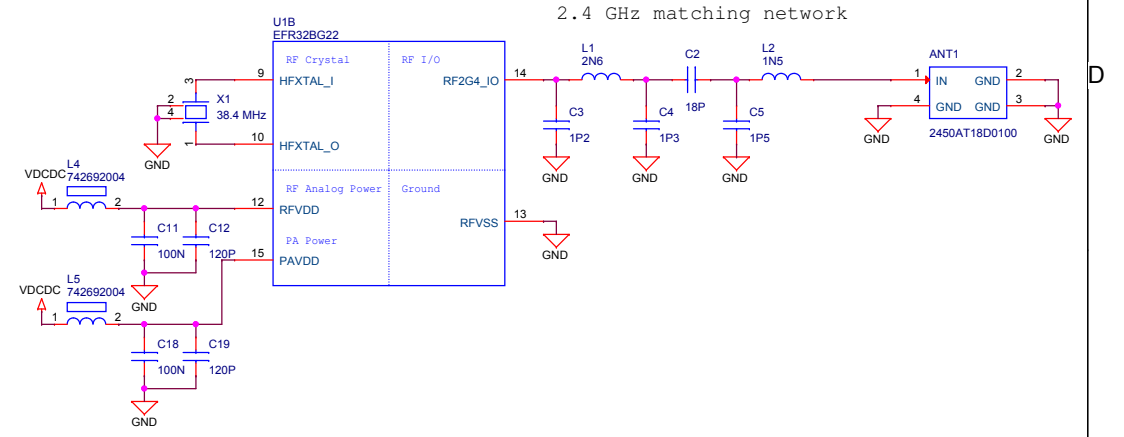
2.4 GHz matching network

U1B
EFR32BG22

RF Crystal
RF I/O

3
9
HFXTAL_I
14
RF2G4_IO

L1
2N6
C2
L2
1N5
ANT1

1
IN
GND
2
D

2
4
X1
38.4 MHz

4
GND
GND
3

C3
1P2
C4
1P3
18P
C5
1P5

GND
GND
2450AT18D0100
GND

1
10
HFXTAL_O

GND
GND
GND
GND

GND

RF Analog Power
Ground

VDCDC
L4
742692004

1
2
12
RFVDD
13
RFVSS

C11
C12

PA Power

100N
120P
15
PAVDD

GND

GND

VDCDC
L5
742692004

1
2

C18
C19

100N
120P

GND